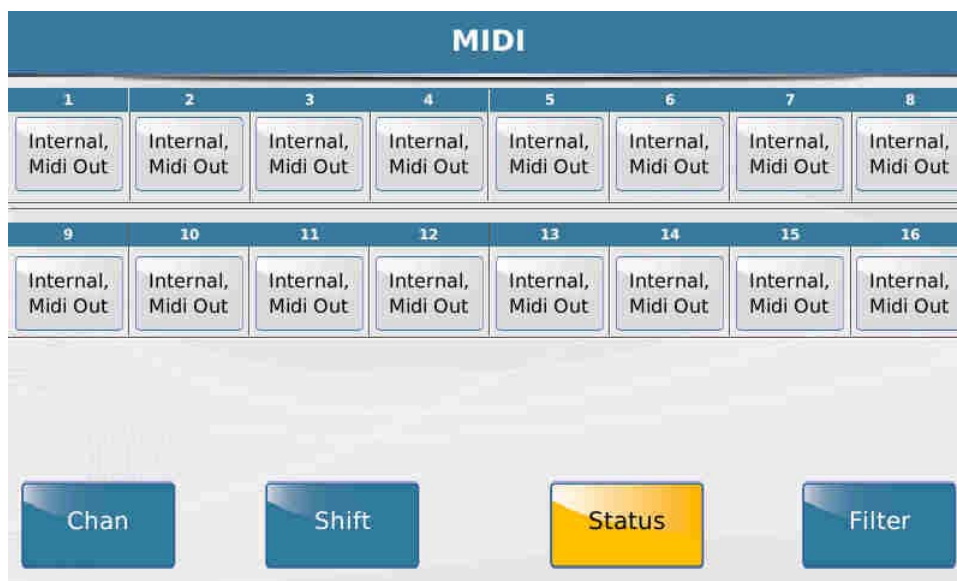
MIDI

| 1 | 2 | 3 | 4 | 5 | 6 | 7 | 8 |
|---|---|---|---|---|---|---|---|
| Internal, Midi Out | Internal, Midi Out | Internal, Midi Out | Internal, Midi Out | Internal, Midi Out | Internal, Midi Out | Internal, Midi Out | Internal, Midi Out |

| 9 | 10 | 11 | 12 | 13 | 14 | 15 | 16 |
|---|---|---|---|---|---|---|---|
| Internal, Midi Out | Internal, Midi Out | Internal, Midi Out | Internal, Midi Out | Internal, Midi Out | Internal, Midi Out | Internal, Midi Out | Internal, Midi Out |

Chan Shift Status Filter